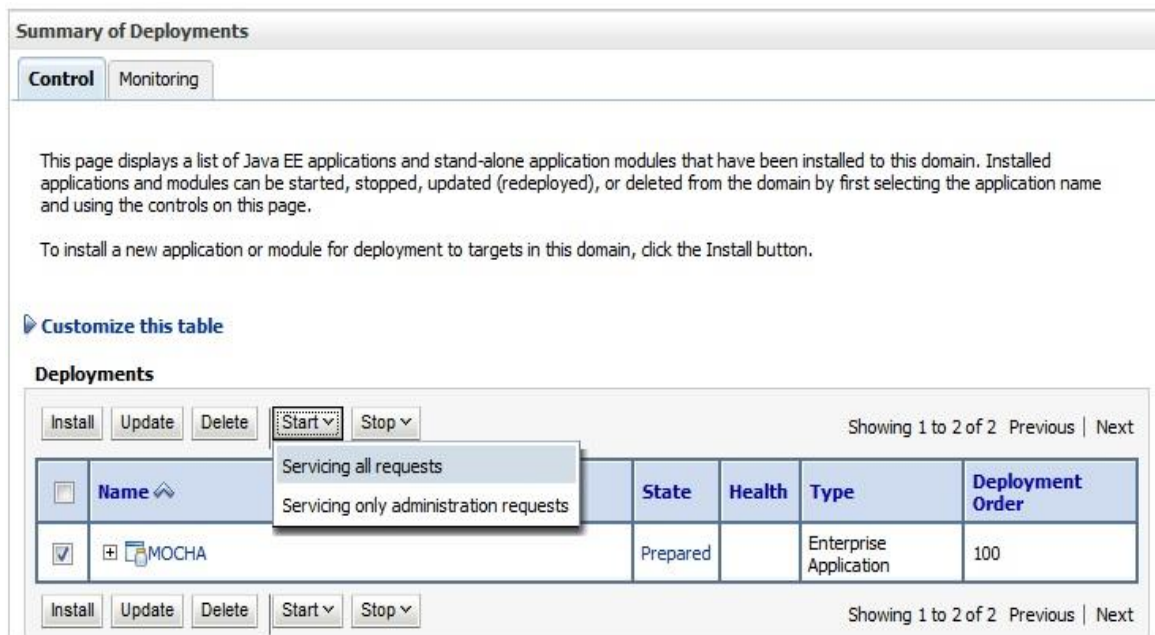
Summary of Deployments

Control Monitoring

This page displays a list of Java EE applications and stand-alone application modules that have been installed to this domain. Installed applications and modules can be started, stopped, updated (redeployed), or deleted from the domain by first selecting the application name and using the controls on this page.

To install a new application or module for deployment to targets in this domain, click the Install button.

Customize this table

Deployments

Install Update Delete Start Stop

Servicing all requests
Servicing only administration requests

Showing 1 to 2 of 2 Previous | Next

| | Name | State | Health | Type | Deployment Order |
|---|---|---|---|---|---|
| | MOCHA | Prepared | | Enterprise Application | 100 |

Install Update Delete Start Stop

Showing 1 to 2 of 2 Previous | Next